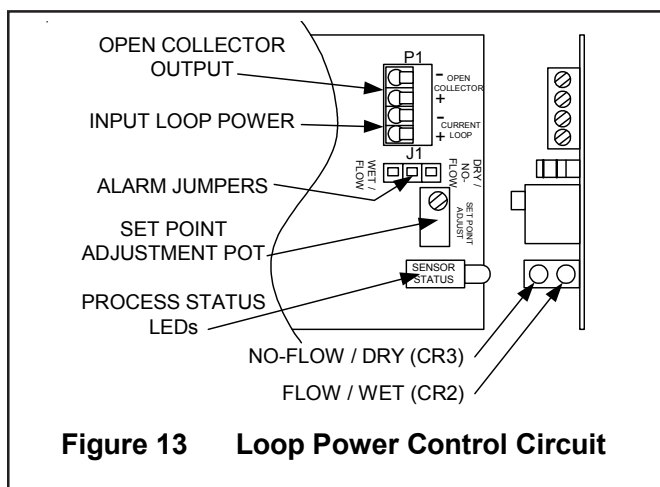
OPEN COLLECTOR OUTPUT

P1

- OPEN COLLECTOR +

INPUT LOOP POWER

- CURRENT LOOP +

J1

WET / FLOW

DRY / NO-FLOW

ALARM JUMPERS

SET POINT ADJUSTMENT POT

SET POINT ADJUST

PROCESS STATUS LEDs

SENSOR STATUS

NO-FLOW / DRY (CR3)

FLOW / WET (CR2)

Figure 13 Loop Power Control Circuit